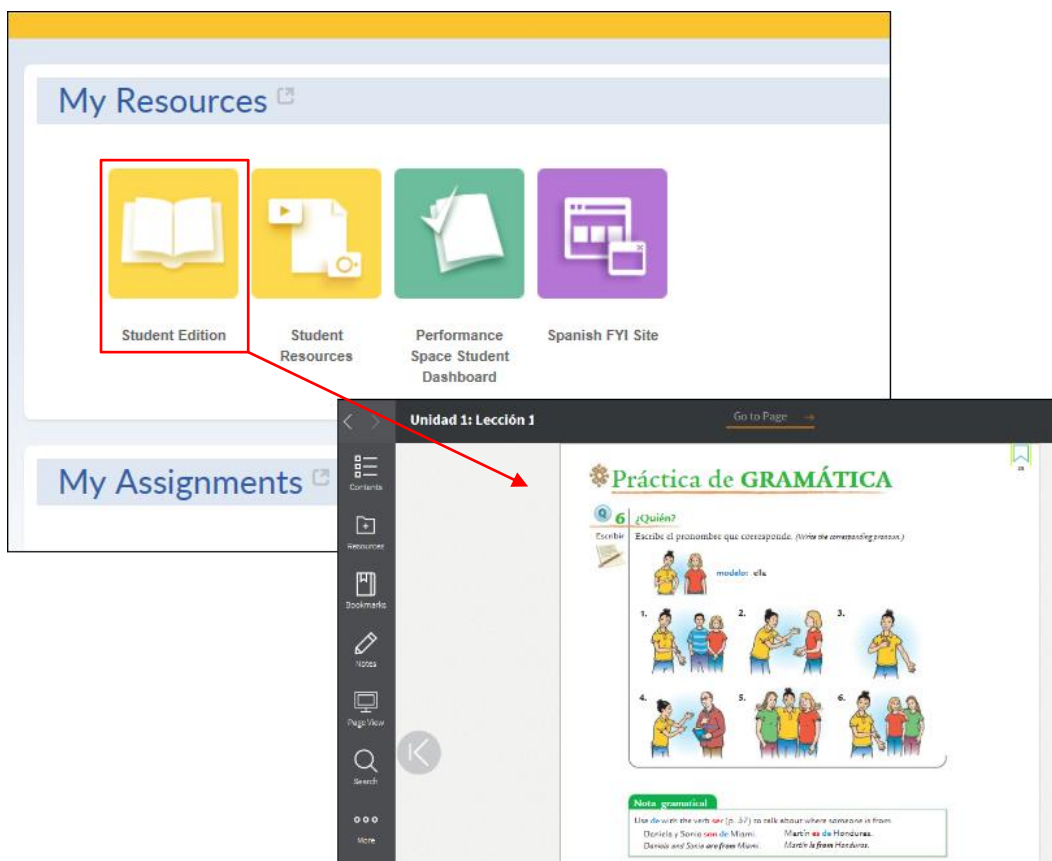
My Resources

Student Edition

Student Resources

Performance Space Student Dashboard

Spanish FYI Site

My Assignments

Unidad 1: Lección 1

Go to Page →

Contents

Resources

Bookmarks

Notes

Page View

Search

More

Práctica de GRAMÁTICA

6 ¿Quién?

Escribe

Escribe el pronombre que corresponde. (Write the corresponding pronoun.)

modelo: ella

1.

2.

3.

4.

5.

6.

Nota gramatical

Use de with the verb ser (p. 37) to talk about where someone is from.

Daniela y Sonia son de Miami.
Daniela and Sonia are from Miami.

Martín es de Honduras.
Martín is from Honduras.